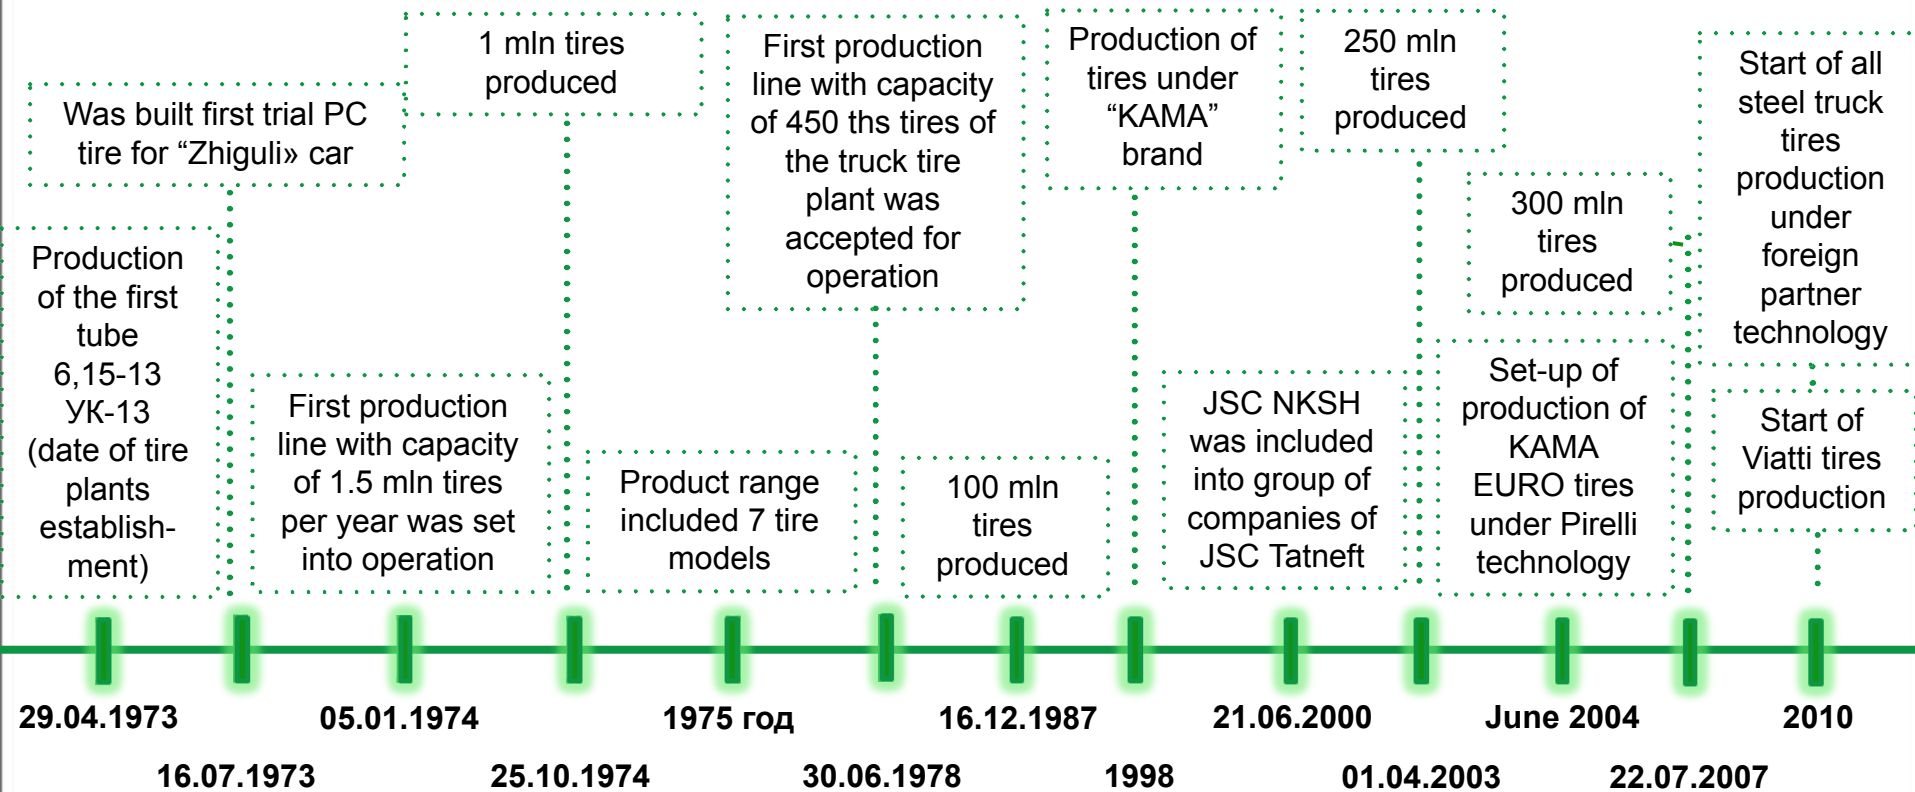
Production of the first tube 6,15-13 УК-13 (date of tire plants establishment)

Was built first trial PC tire for “Zhiguli» car

First production line with capacity of 1.5 mln tires per year was set into operation

1 mln tires produced

Product range included 7 tire models

First production line with capacity of 450 ths tires of the truck tire plant was accepted for operation

100 mln tires produced

Production of tires under “KAMA” brand

JSC NKSH was included into group of companies of JSC Tatneft

250 mln tires produced

Set-up of production of KAMA EURO tires under Pirelli technology

300 mln tires produced

Start of all steel truck tires production under foreign partner technology

Start of Viatti tires production

29.04.1973
16.07.1973
05.01.1974
25.10.1974
1975 год
30.06.1978
16.12.1987
1998
21.06.2000
01.04.2003
June 2004
22.07.2007
2010